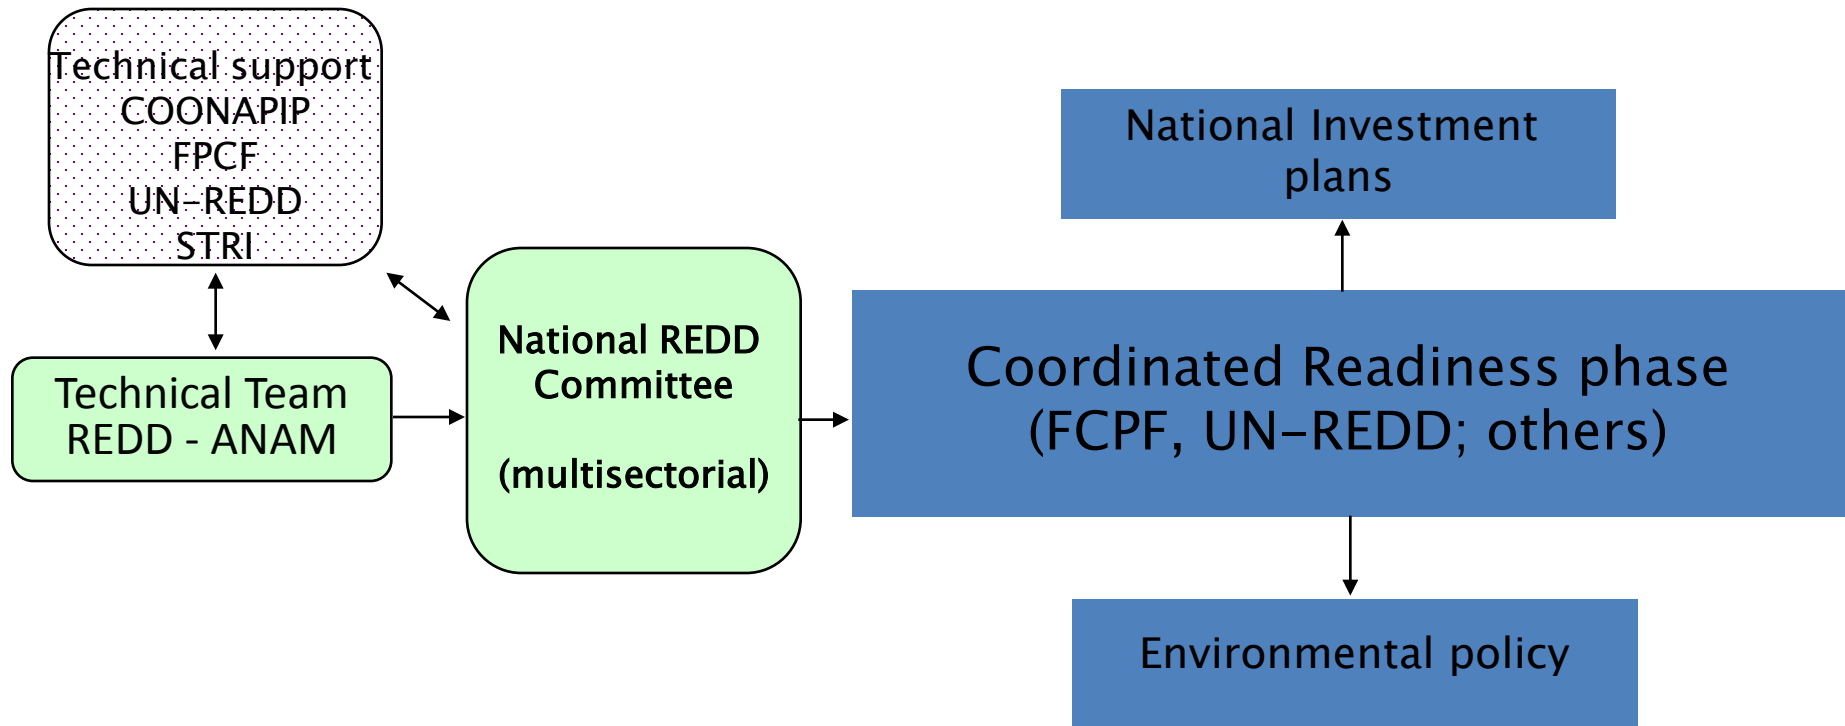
Technical support
COONAPIP
FPCF
UN-REDD
STRI

Technical Team
REDD - ANAM

National REDD
Committee

(multisectorial)

National Investment
plans

Coordinated Readiness phase
(FCPF, UN-REDD; others)

Environmental policy